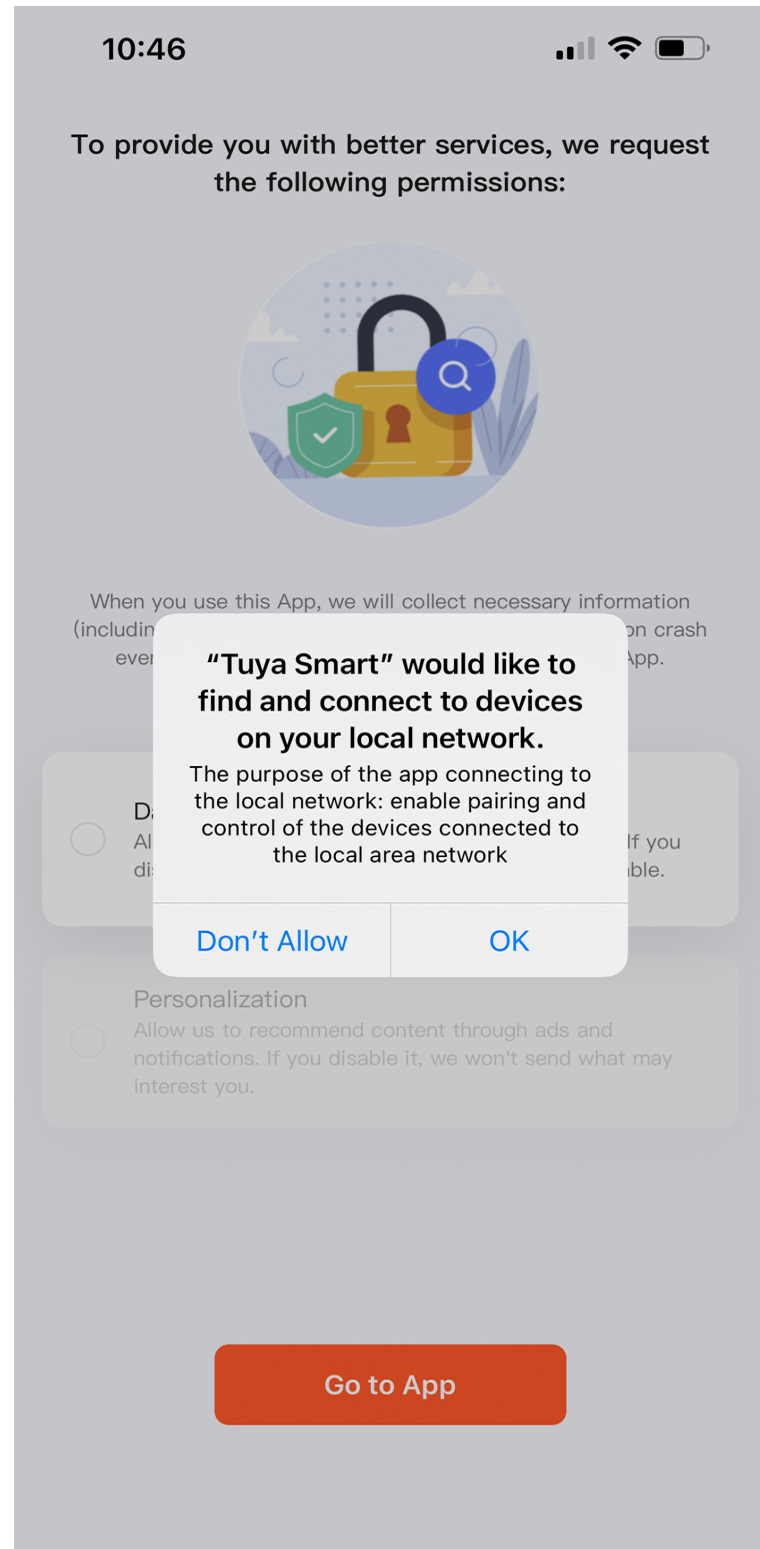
10:46

To provide you with better services, we request the following permissions:

When you use this App, we will collect necessary information (includin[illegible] on crash eve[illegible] App.

“Tuya Smart” would like to find and connect to devices on your local network.

The purpose of the app connecting to the local network: enable pairing and control of the devices connected to the local area network

Don’t Allow

OK

Da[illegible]
Al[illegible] If you di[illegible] able.

Personalization
Allow us to recommend content through ads and notifications. If you disable it, we won't send what may interest you.

Go to App